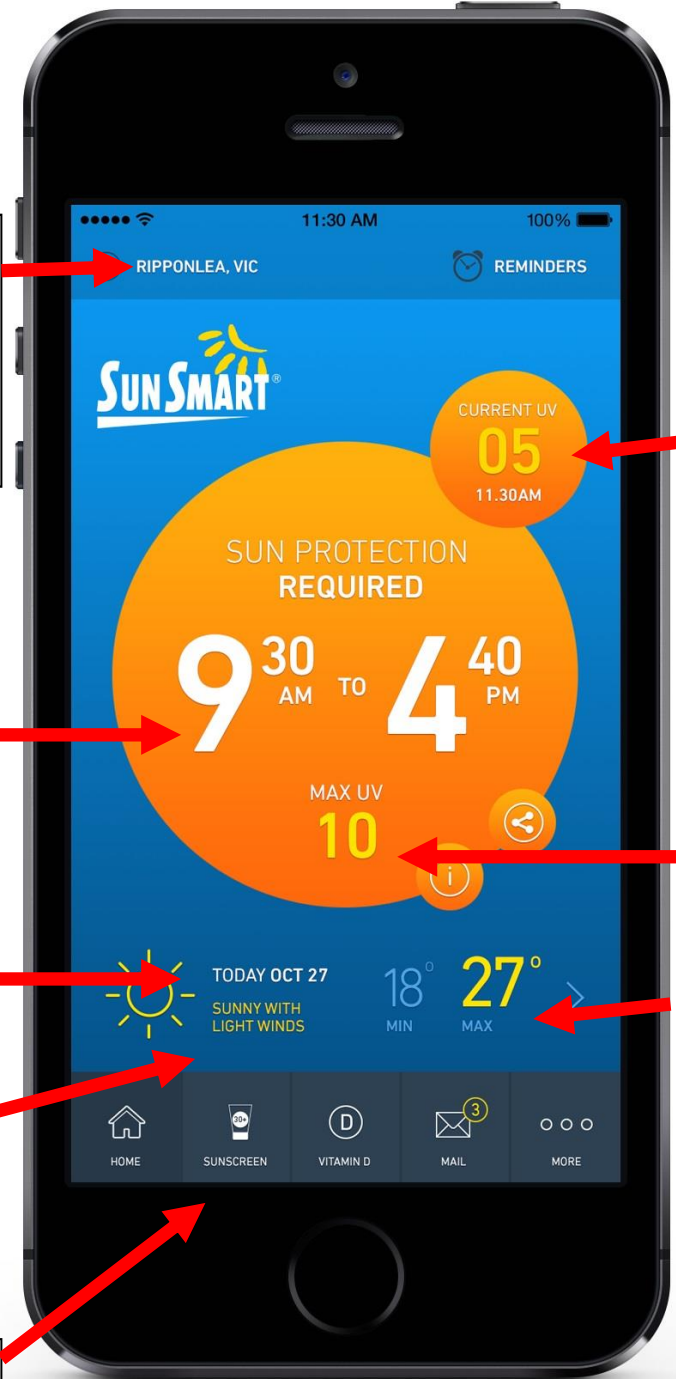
11:30 AM 100%

RIPPONLEA, VIC

REMINDERS

SUN SMART®

CURRENT UV
05
11.30AM

SUN PROTECTION
REQUIRED

$9^{30}$ AM TO $4^{40}$ PM

MAX UV
10

TODAY OCT 27
SUNNY WITH LIGHT WINDS

18° MIN

27° MAX

HOME

30+

SUNSCREEN

D

VITAMIN D

3

MAIL

MORE